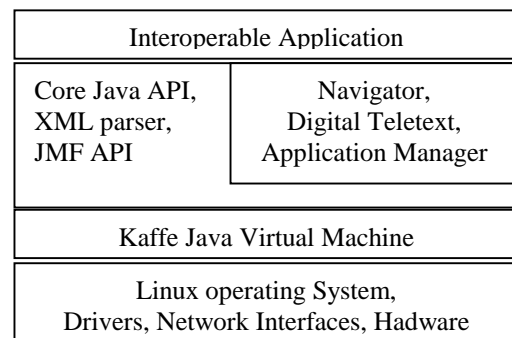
Interoperable Application

Core Java API,
XML parser,
JMF API

Navigator,
Digital Teletext,
Application Manager

Kaffe Java Virtual Machine

Linux operating System,
Drivers, Network Interfaces, Hadware